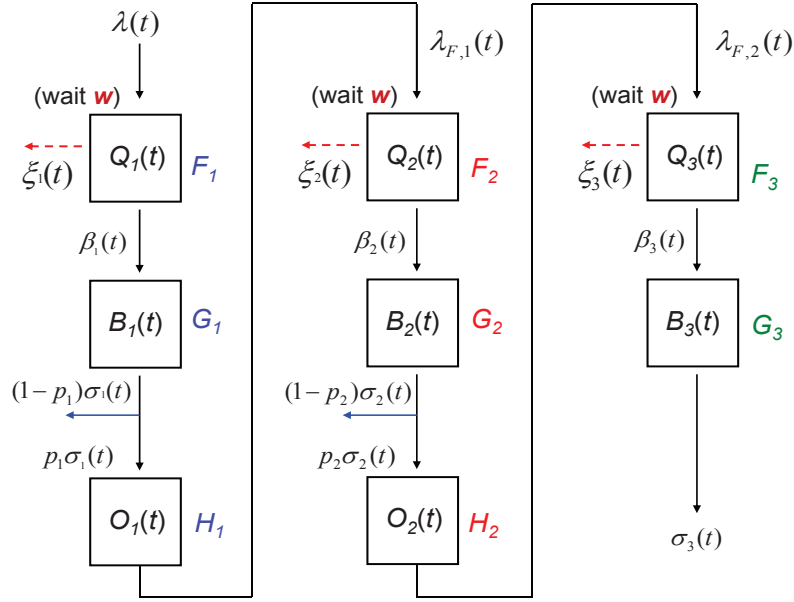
$\lambda(t)$

(wait $w$)

$\xi_1(t)$

$Q_1(t)$

$F_1$

$\beta_1(t)$

$B_1(t)$

$G_1$

$(1-p_1)\sigma_1(t)$

$p_1\sigma_1(t)$

$O_1(t)$

$H_1$

$\lambda_{F,1}(t)$

(wait $w$)

$\xi_2(t)$

$Q_2(t)$

$F_2$

$\beta_2(t)$

$B_2(t)$

$G_2$

$(1-p_2)\sigma_2(t)$

$p_2\sigma_2(t)$

$O_2(t)$

$H_2$

$\lambda_{F,2}(t)$

(wait $w$)

$\xi_3(t)$

$Q_3(t)$

$F_3$

$\beta_3(t)$

$B_3(t)$

$G_3$

$\sigma_3(t)$